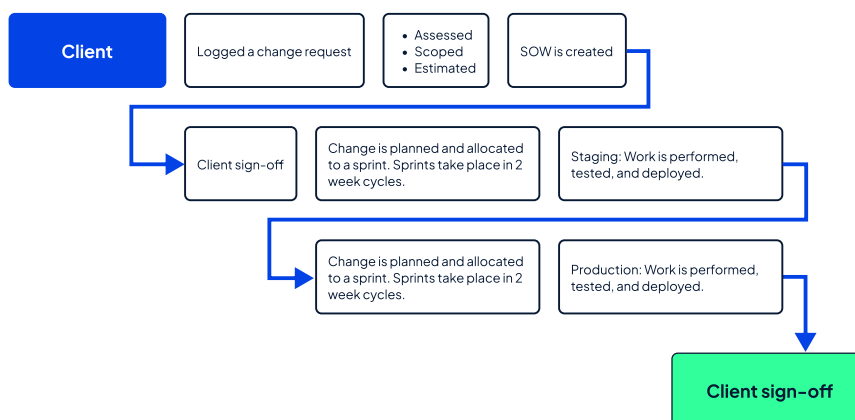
Client

Logged a change request

- Assessed
- Scoped
- Estimated

SOW is created

Client sign-off

Change is planned and allocated to a sprint. Sprints take place in 2 week cycles.

Staging: Work is performed, tested, and deployed.

Change is planned and allocated to a sprint. Sprints take place in 2 week cycles.

Production: Work is performed, tested, and deployed.

Client sign-off